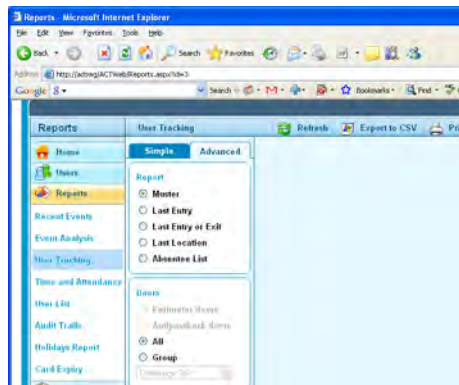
Reports - Microsoft Internet Explorer
File Edit View Favorites Tools Help
Back Search Favorites
Address http://actreg/ACTWeb/Reports.aspx?id=3
Google 8 Search Bookmarks Find
Reports
User Tracking
Refresh Export to CSV Pr
Home
Users
Reports
Recent Events
Event Analysis
User Tracking
Time and Attendance
User List
Audit Trails
Holidays Report
Card Expiry
Simple Advanced
Report
Muster
Last Entry
Last Entry or Exit
Last Location
Absentee List
Users
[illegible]
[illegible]
All
Group
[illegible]